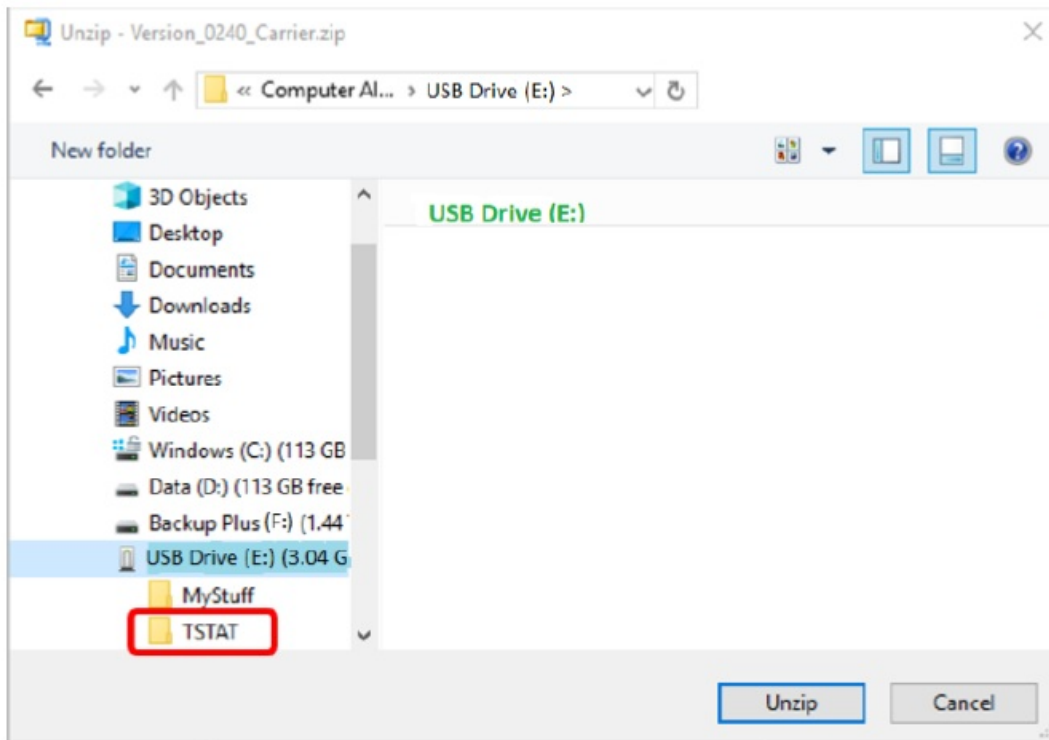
Unzip - Version_0240_Carrier.zip

« Computer Al... › USB Drive (E:) ›

New folder

3D Objects
Desktop
Documents
Downloads
Music
Pictures
Videos
Windows (C:) (113 GB
Data (D:) (113 GB free
Backup Plus (F:) (1.44
USB Drive (E:) (3.04 G
MyStuff
TSTAT

USB Drive (E:)

Unzip
Cancel